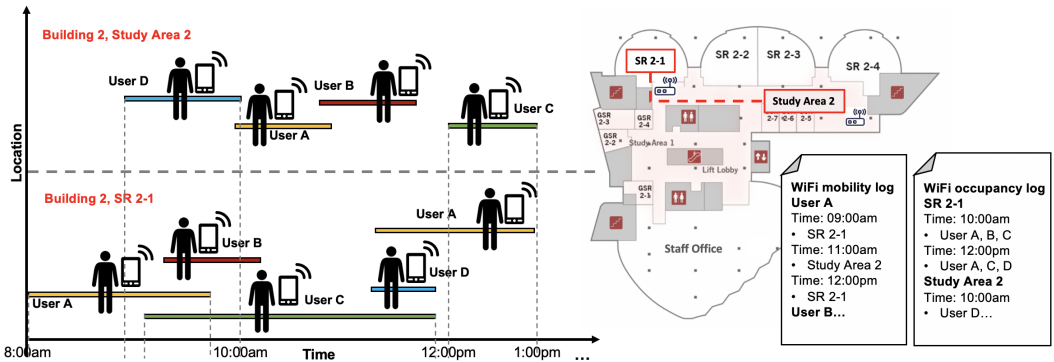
Building 2, Study Area 2

User D

User B

User C

User A

Location

Building 2, SR 2-1

User A

User B

User D

User A

User C

8:00am

10:00am

Time

12:00pm

1:00pm

…

SR 2-1

SR 2-2

SR 2-3

SR 2-4

Study Area 2

GSR 2-3

GSR 2-4

GSR 2-2

2-7

2-6

2-5

Study Area 1

Lift Lobby

GSR 2-1

Staff Office

WiFi mobility log
User A
Time: 09:00am
• SR 2-1
Time: 11:00am
• Study Area 2
Time: 12:00pm
• SR 2-1
User B…

WiFi occupancy log
SR 2-1
Time: 10:00am
• User A, B, C
Time: 12:00pm
• User A, C, D
Study Area 2
Time: 10:00am
• User D…